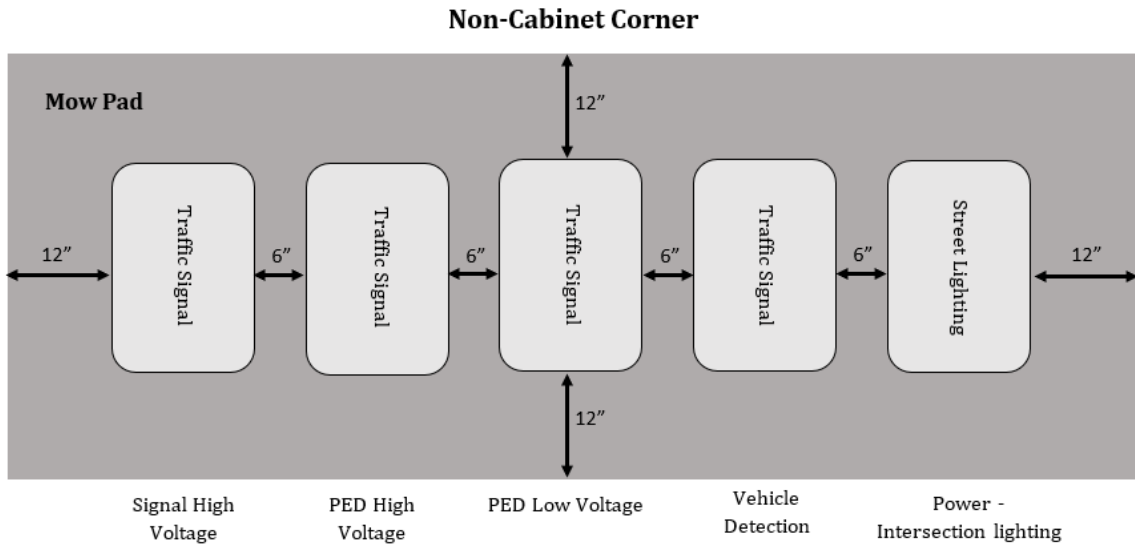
Non-Cabinet Corner

Mow Pad

12"

12"

Traffic Signal

6"

Traffic Signal

6"

Traffic Signal

6"

Traffic Signal

6"

Street Lighting

12"

12"

Signal High Voltage

PED High Voltage

PED Low Voltage

Vehicle Detection

Power - Intersection lighting